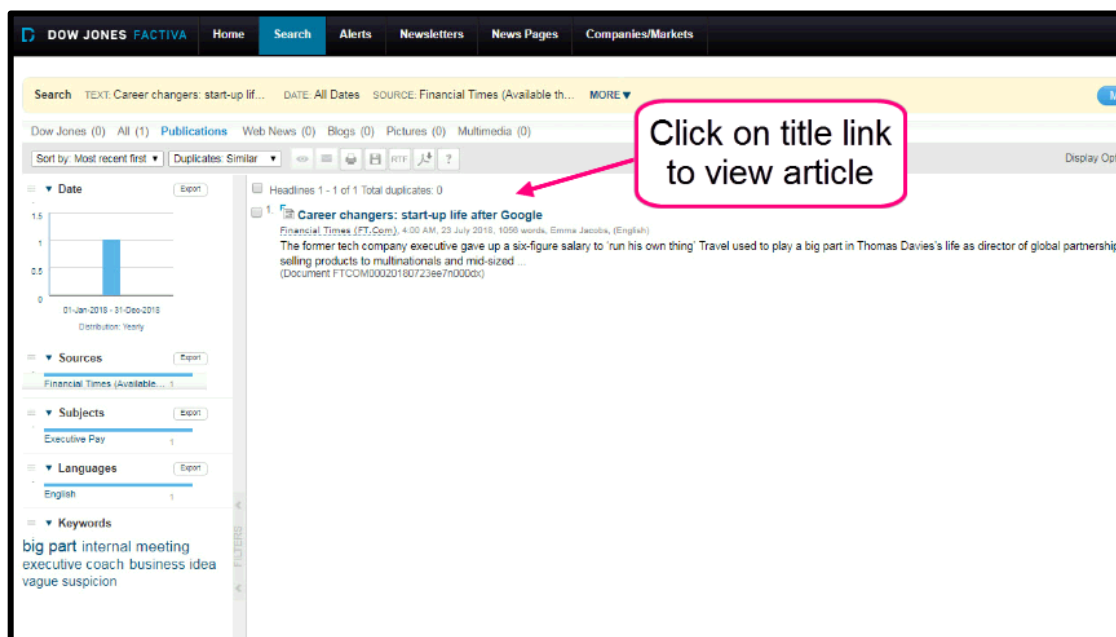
DOW JONES FACTIVA Home Search Alerts Newsletters News Pages Companies/Markets

Search TEXT: Career changers: start-up lif... DATE: All Dates SOURCE: Financial Times (Available th... MORE ▾

Dow Jones (0) All (1) Publications Web News (0) Blogs (0) Pictures (0) Multimedia (0)

Sort by: Most recent first ▾ Duplicates: Similar ▾ RTF ?

Display Opt

Click on title link to view article

Date Export

1.5
1
0.5
0
01-Jan-2018 - 31-Dec-2018
Distribution: Yearly

Sources Export
Financial Times (Available... 1

Subjects Export
Executive Pay 1

Languages Export
English 1

Keywords
big part internal meeting executive coach business idea vague suspicion

FILTERS

Headlines 1 - 1 of 1 Total duplicates: 0

1. Career changers: start-up life after Google
Financial Times (FT.Com), 4:00 AM, 23 July 2018, 1056 words, Emma Jacobs, (English)
The former tech company executive gave up a six-figure salary to 'run his own thing' Travel used to play a big part in Thomas Davies's life as director of global partnership selling products to multinationals and mid-sized ...
(Document FTCOM00020180723ee7n000dx)